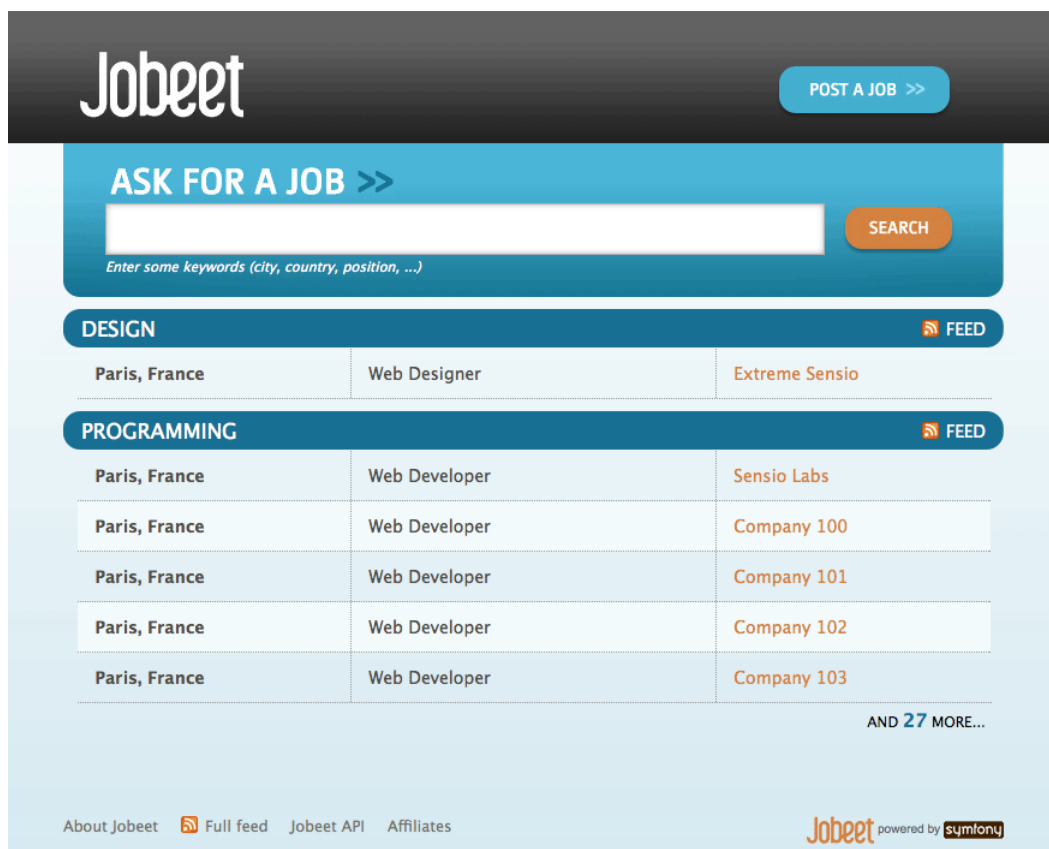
Jobeet

POST A JOB >>

ASK FOR A JOB >>

SEARCH

Enter some keywords (city, country, position, ...)

DESIGN FEED

| Paris, France | Web Designer | Extreme Sensio |
|---|---|---|

PROGRAMMING FEED

| Paris, France | Web Developer | Sensio Labs |
|---|---|---|
| Paris, France | Web Developer | Company 100 |
| Paris, France | Web Developer | Company 101 |
| Paris, France | Web Developer | Company 102 |
| Paris, France | Web Developer | Company 103 |

AND 27 MORE...

About Jobeet Full feed Jobeet API Affiliates

Jobeet powered by symfony